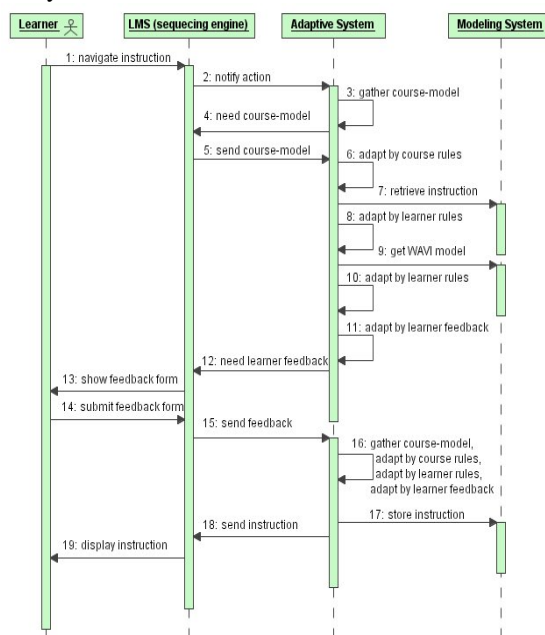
Learner

LMS (sequecing engine)

Adaptive System

Modeling System

1: navigate instruction

2: notify action

3: gather course-model

4: need course-model

5: send course-model

6: adapt by course rules

7: retrieve instruction

8: adapt by learner rules

9: get WAVI model

10: adapt by learner rules

11: adapt by learner feedback

12: need learner feedback

13: show feedback form

14: submit feedback form

15: send feedback

16: gather course-model, adapt by course rules, adapt by learner rules, adapt by learner feedback

17: store instruction

18: send instruction

19: display instruction